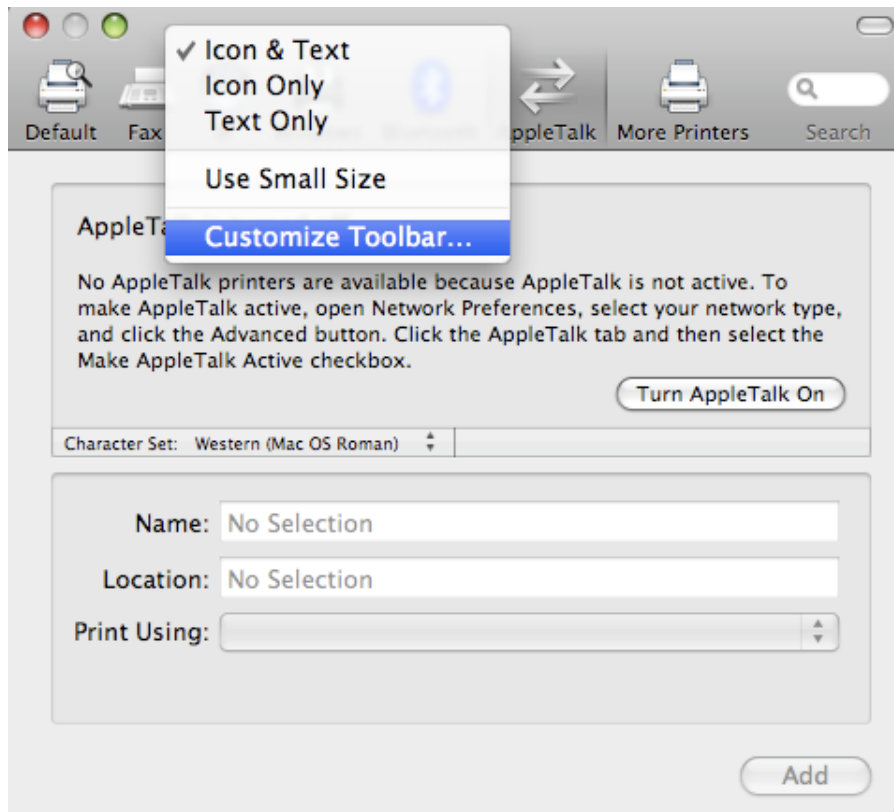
✓ Icon & Text
Icon Only
Text Only
Use Small Size
Customize Toolbar...

Default Fax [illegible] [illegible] ppleTalk More Printers Search

AppleTa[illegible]

No AppleTalk printers are available because AppleTalk is not active. To make AppleTalk active, open Network Preferences, select your network type, and click the Advanced button. Click the AppleTalk tab and then select the Make AppleTalk Active checkbox.

Turn AppleTalk On

Character Set: Western (Mac OS Roman)

Name: No Selection
Location: No Selection
Print Using:

Add